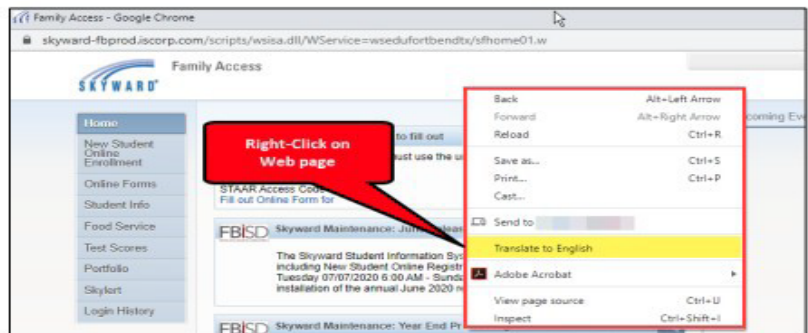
Family Access - Google Chrome

skyward-fbprod.iscorp.com/scripts/wsisa.dll/WService=wsedufortbendtx/sfhome01.w

SKYWARD

Family Access

Home

New Student Online Enrollment

Online Forms

Student Info

Food Service

Test Scores

Portfolio

Skylert

Login History

Right-Click on Web page

to fill out

ust use the u

STAAR Access Code

Fill out Online Form for

FBISD Skyward Maintenance: Jun

The Skyward Student Information Sys including New Student Online Registr Tuesday 07/07/2020 6:00 AM - Sunda installation of the annual June 2020 r

FBISD Skyward Maintenance: Year End Pr

coming Ev

Back Alt+Left Arrow

Forward Alt+Right Arrow

Reload Ctrl+R

Save as... Ctrl+S

Print... Ctrl+P

Cast...

Send to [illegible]

Translate to English

Adobe Acrobat

View page source Ctrl+U

Inspect Ctrl+Shift+I